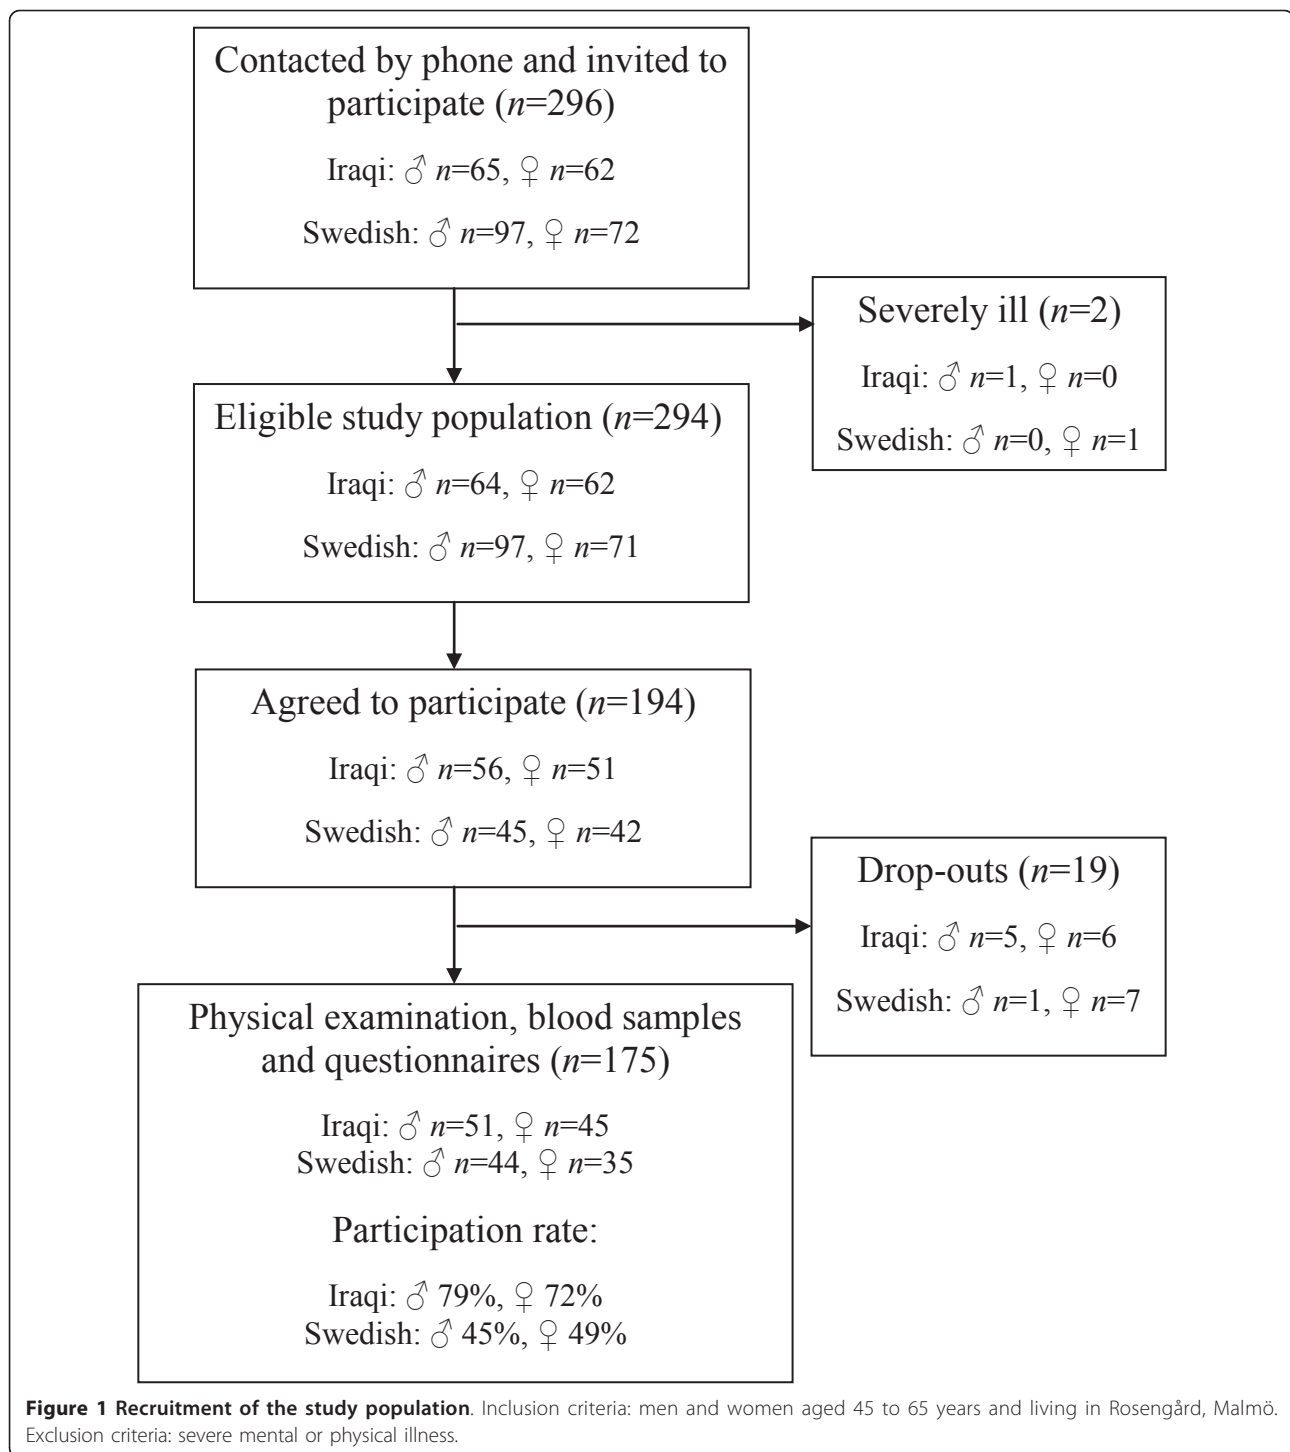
Contacted by phone and invited to participate ($n$=296)

Iraqi: ♂ $n$=65, ♀ $n$=62

Swedish: ♂ $n$=97, ♀ $n$=72

Severely ill ($n$=2)

Iraqi: ♂ $n$=1, ♀ $n$=0

Swedish: ♂ $n$=0, ♀ $n$=1

Eligible study population ($n$=294)

Iraqi: ♂ $n$=64, ♀ $n$=62

Swedish: ♂ $n$=97, ♀ $n$=71

Agreed to participate ($n$=194)

Iraqi: ♂ $n$=56, ♀ $n$=51

Swedish: ♂ $n$=45, ♀ $n$=42

Drop-outs ($n$=19)

Iraqi: ♂ $n$=5, ♀ $n$=6

Swedish: ♂ $n$=1, ♀ $n$=7

Physical examination, blood samples and questionnaires ($n$=175)

Iraqi: ♂ $n$=51, ♀ $n$=45
Swedish: ♂ $n$=44, ♀ $n$=35

Participation rate:

Iraqi: ♂ 79%, ♀ 72%
Swedish: ♂ 45%, ♀ 49%

**Figure 1 Recruitment of the study population**. Inclusion criteria: men and women aged 45 to 65 years and living in Rosengård, Malmö. Exclusion criteria: severe mental or physical illness.